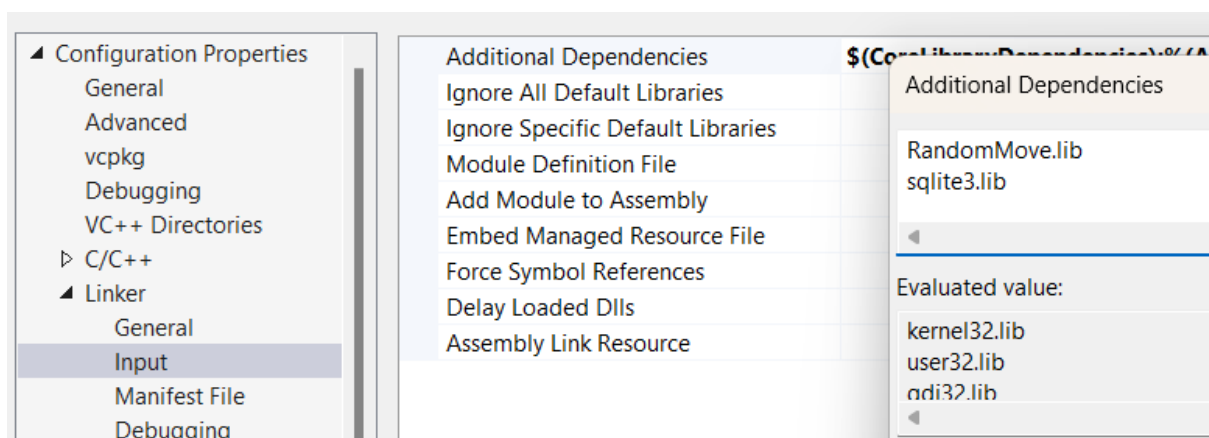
Configuration Properties
General
Advanced
vcpkg
Debugging
VC++ Directories
C/C++
Linker
General
Input
Manifest File
Debugging

Additional Dependencies
Ignore All Default Libraries
Ignore Specific Default Libraries
Module Definition File
Add Module to Assembly
Embed Managed Resource File
Force Symbol References
Delay Loaded Dlls
Assembly Link Resource

$(Cor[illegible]

Additional Dependencies

RandomMove.lib
sqlite3.lib

Evaluated value:

kernel32.lib
user32.lib
gdi32.lib